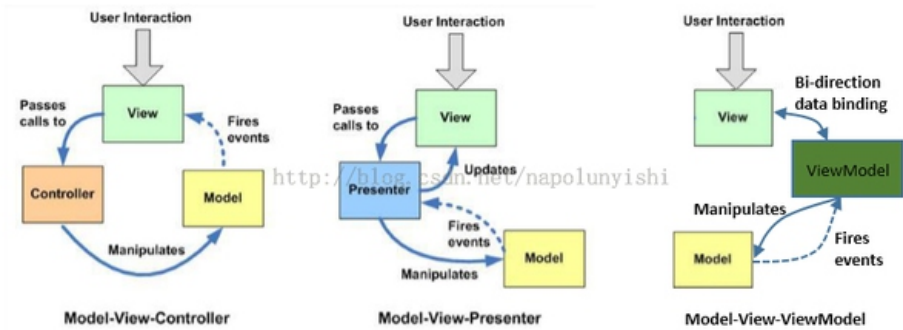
User Interaction

View

Passes calls to

Fires events

Controller

Model

Manipulates

Model-View-Controller

User Interaction

Passes calls to

View

Updates

Presenter

Fires events

Model

Manipulates

Model-View-Presenter

User Interaction

View

Bi-direction data binding

ViewModel

Manipulates

Model

Fires events

Model-View-ViewModel

http://blog.csdn.net/napolunyishi